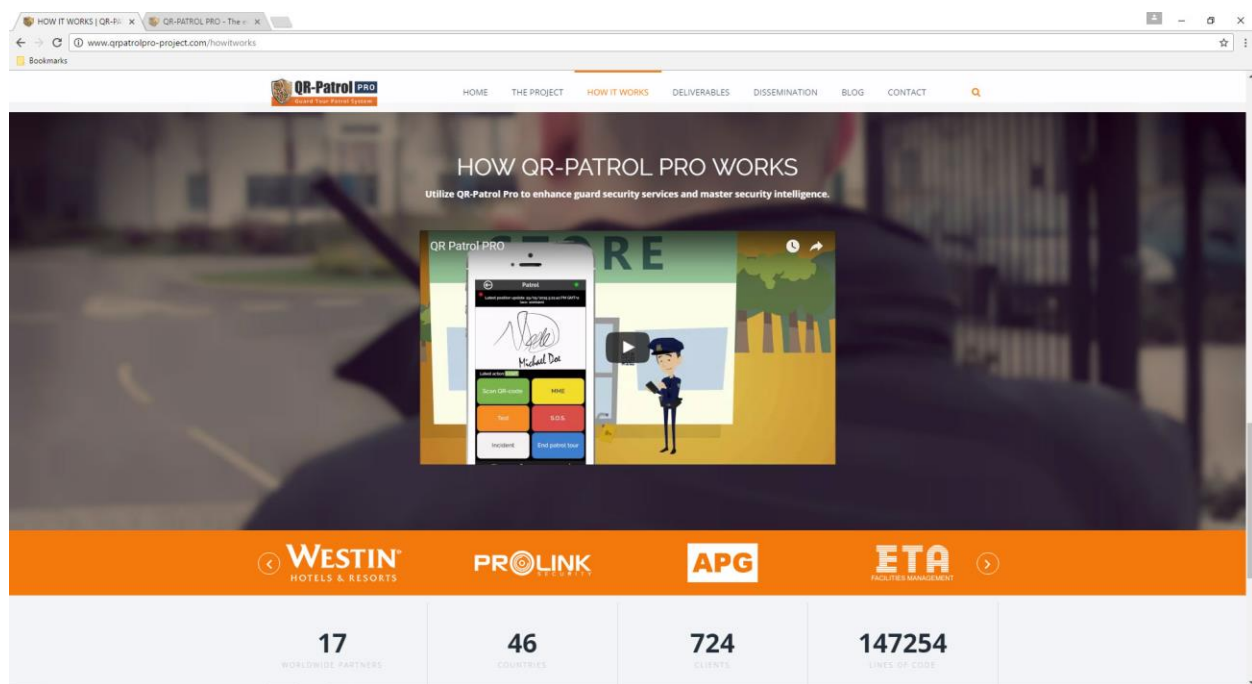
HOW IT WORKS | QR-PA ×
QR-PATROL PRO - The ×

www.qrpatrolpro-project.com/howitworks

Bookmarks

QR-Patrol PRO
Guard Tour Patrol System

HOME THE PROJECT HOW IT WORKS DELIVERABLES DISSEMINATION BLOG CONTACT

HOW QR-PATROL PRO WORKS

Utilize QR-Patrol Pro to enhance guard security services and master security intelligence.

QR Patrol PRO

STORE

Patrol

Michael Doe

Scan QR-code
MME
Text
S.O.S
Incident
End patrol tour

WESTIN HOTELS & RESORTS

PROLINK SECURITY

APG

ETA FACILITIES MANAGEMENT

17
WORLDWIDE PARTNERS

46
COUNTRIES

724
CLIENTS

147254
LINES OF CODE